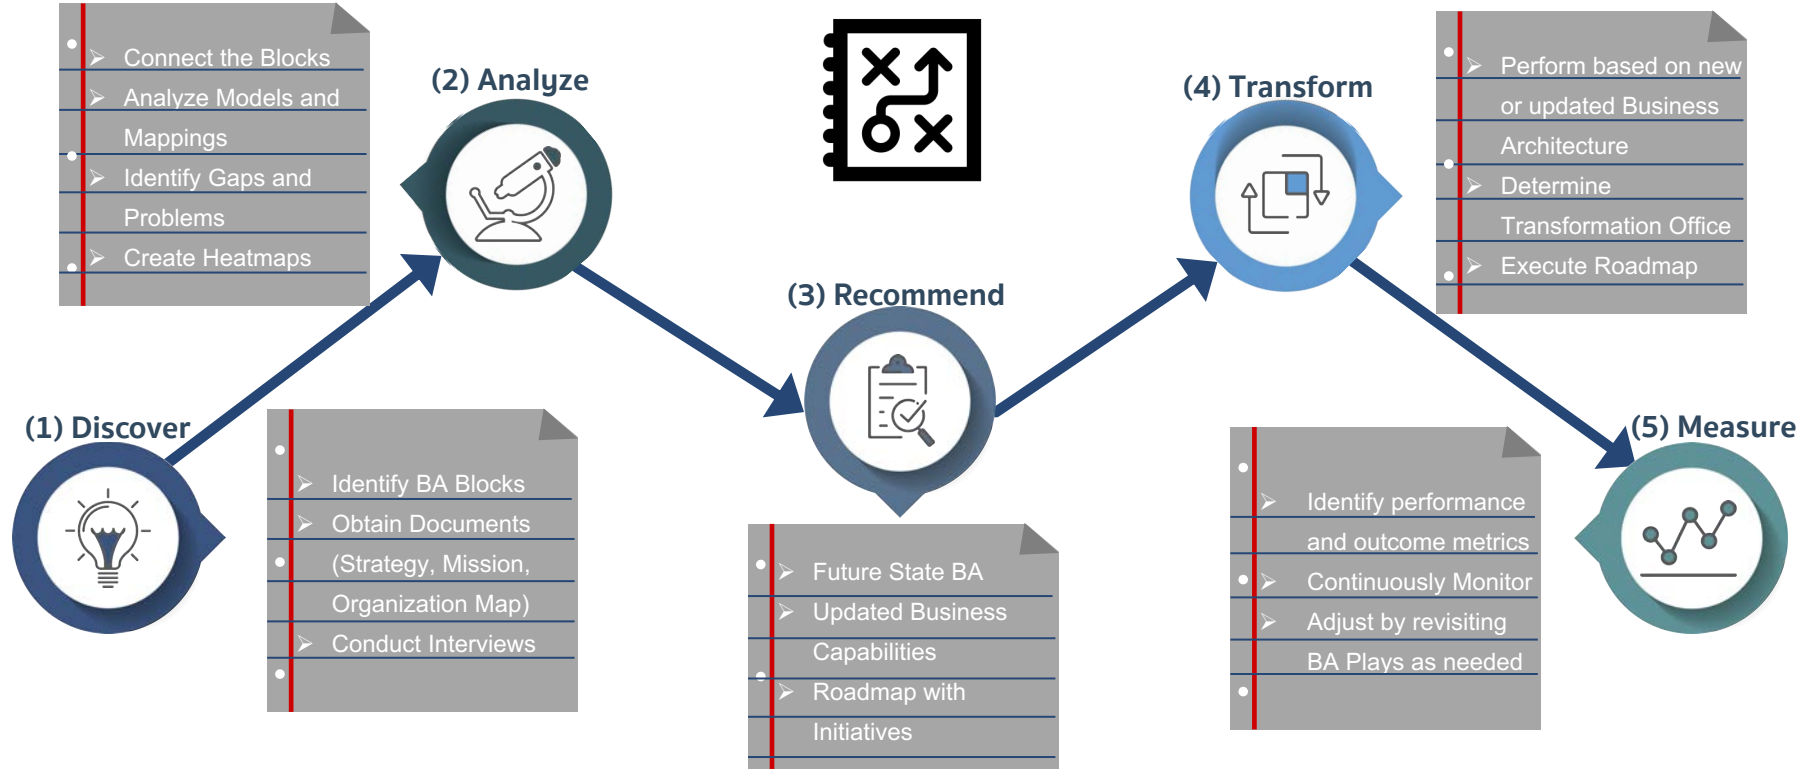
➢ Connect the Blocks
➢ Analyze Models and Mappings
➢ Identify Gaps and Problems
➢ Create Heatmaps

(2) Analyze

(4) Transform

➢ Perform based on new or updated Business Architecture
➢ Determine Transformation Office
➢ Execute Roadmap

(3) Recommend

(1) Discover

➢ Identify BA Blocks
➢ Obtain Documents (Strategy, Mission, Organization Map)
➢ Conduct Interviews

(5) Measure

➢ Identify performance and outcome metrics
➢ Continuously Monitor
➢ Adjust by revisiting BA Plays as needed

➢ Future State BA
➢ Updated Business Capabilities
➢ Roadmap with Initiatives